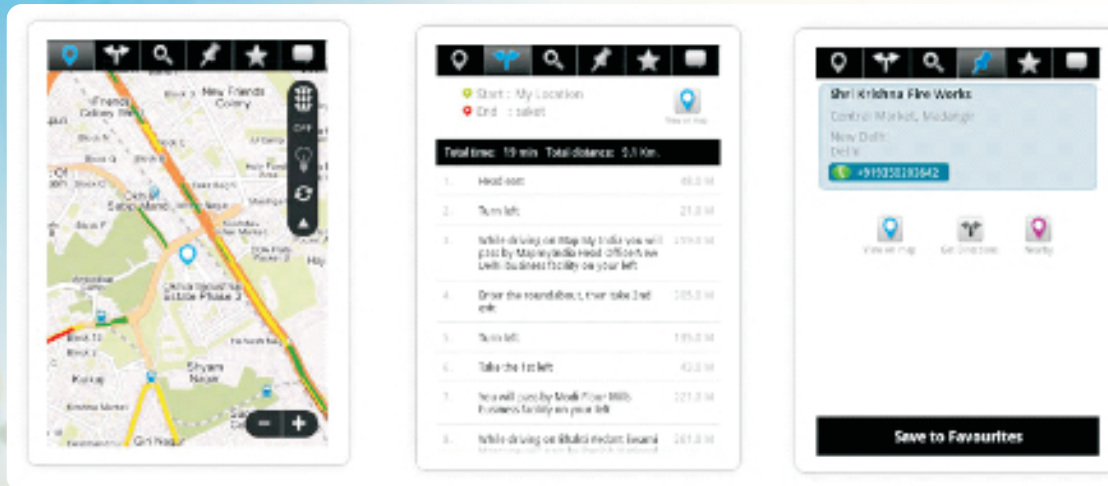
New Friends Colony
Friends Colony West
Off
Sabzi Mandi
Okhla Industrial Estate Phase 3
Shyam Nagar
Kalkaji
Giri Nagar
Hay

Start : My Location
End : saket
View on map

Total time: 19 min Total distance: 5.1 Km.

| | | |
|---|---|---|
| 1. | Head east | 48.0 M |
| 2. | Turn left | 21.0 M |
| 3. | While driving on Map My India you will pass by MapmyIndia Head Office New Delhi business facility on your left | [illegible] |
| 4. | Enter the roundabout, then take 2nd exit | 305.0 M |
| 5. | Turn left | 195.0 M |
| 6. | Take the 1st left | 42.0 M |
| 7. | You will pass by Modi Flour Mills business facility on your left | 221.0 M |
| 8. | While driving on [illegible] | 261.0 M |

Shri Krishna Fire Works
Central Market, Madangir
New Delhi
Delhi
+919350180642

View on map
Get Directions
Nearby

Save to Favourites